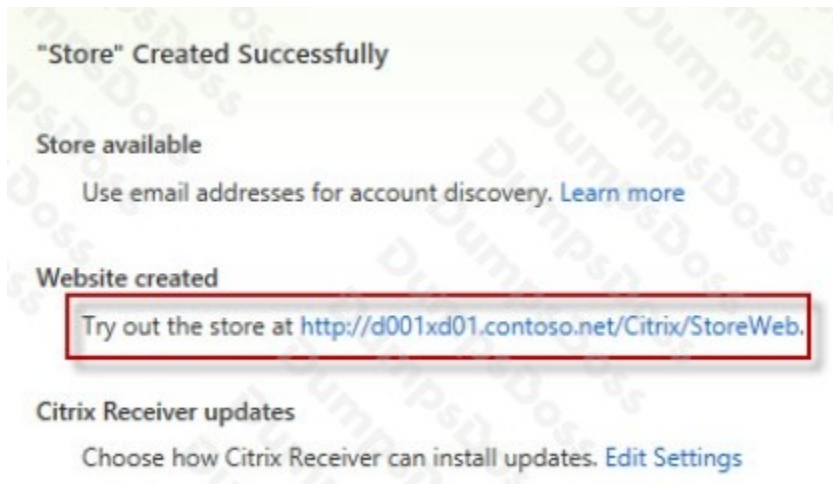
"Store" Created Successfully

Store available

Use email addresses for account discovery. Learn more

Website created

Try out the store at http://d001xd01.contoso.net/Citrix/StoreWeb.

Citrix Receiver updates

Choose how Citrix Receiver can install updates. Edit Settings

DumpsDoss